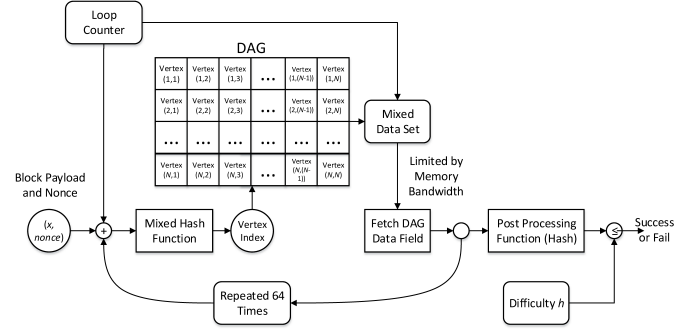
Loop Counter

DAG

| Vertex (1,1) | Vertex (1,2) | Vertex (1,3) | … | Vertex (1,(N-1)) | Vertex (1,N) |
|---|---|---|---|---|---|
| Vertex (2,1) | Vertex (2,2) | Vertex (2,3) | … | Vertex (2,(N-1)) | Vertex (2,N) |
| … | … | … | … | … | … |
| Vertex (N,1) | Vertex (N,2) | Vertex (N,3) | … | Vertex (N,(N-1)) | Vertex (N,N) |

Mixed Data Set

Limited by Memory Bandwidth

Block Payload and Nonce

(x, nonce)

+

Mixed Hash Function

Vertex Index

Fetch DAG Data Field

Post Processing Function (Hash)

≤

Success or Fail

Repeated 64 Times

Difficulty h